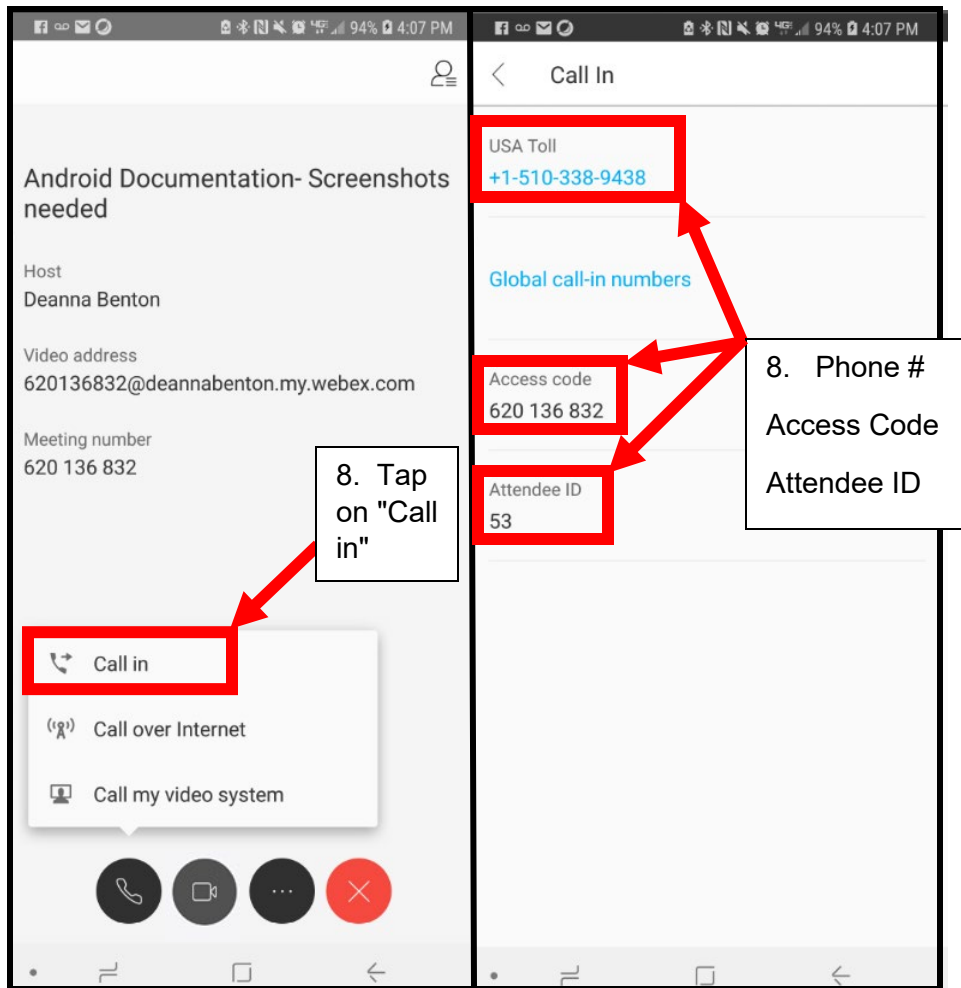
94% 4:07 PM

Android Documentation- Screenshots needed

Host
Deanna Benton

Video address
620136832@deannabenton.my.webex.com

Meeting number
620 136 832

8. Tap on "Call in"

Call in

Call over Internet

Call my video system

94% 4:07 PM

Call In

USA Toll
+1-510-338-9438

Global call-in numbers

Access code
620 136 832

Attendee ID
53

8. Phone #
Access Code
Attendee ID